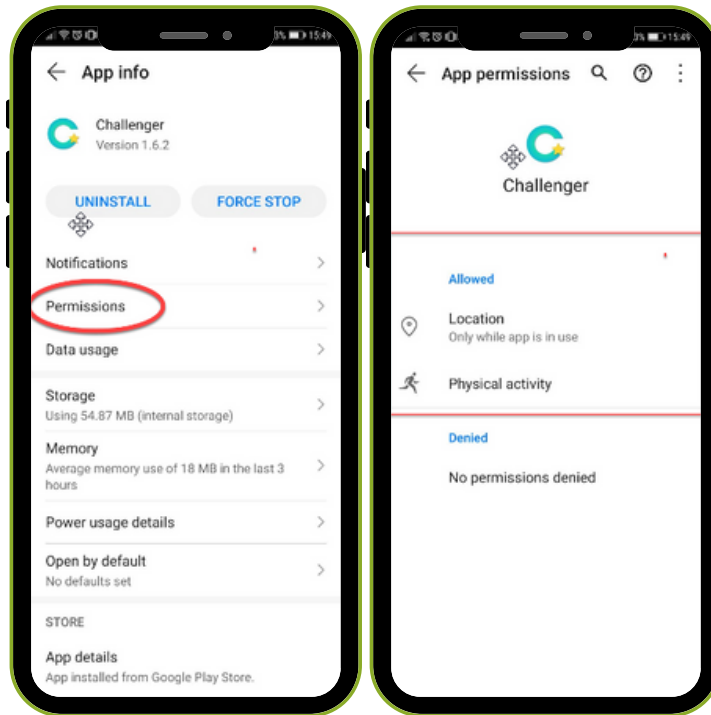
3% 15:49

App info

Challenger
Version 1.6.2

UNINSTALL

FORCE STOP

Notifications

Permissions

Data usage

Storage
Using 54.87 MB (internal storage)

Memory
Average memory use of 18 MB in the last 3 hours

Power usage details

Open by default
No defaults set

STORE

App details
App installed from Google Play Store.

3% 15:49

App permissions

Challenger

Allowed

Location
Only while app is in use

Physical activity

Denied

No permissions denied